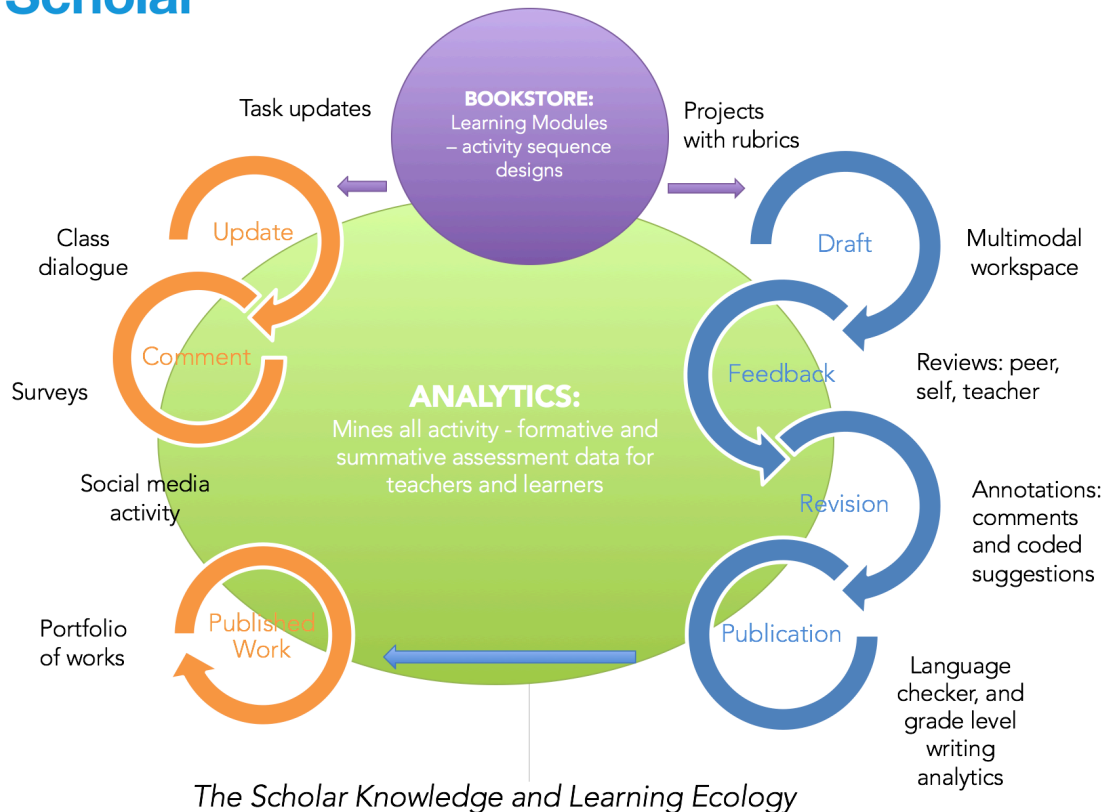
Scholar

BOOKSTORE:
Learning Modules – activity sequence designs

Task updates

Projects with rubrics

Update

Class dialogue

Comment

Surveys

Social media activity

Published Work

Portfolio of works

Draft

Multimodal workspace

Feedback

Reviews: peer, self, teacher

Revision

Annotations: comments and coded suggestions

Publication

Language checker, and grade level writing analytics

ANALYTICS:
Mines all activity - formative and summative assessment data for teachers and learners

The Scholar Knowledge and Learning Ecology